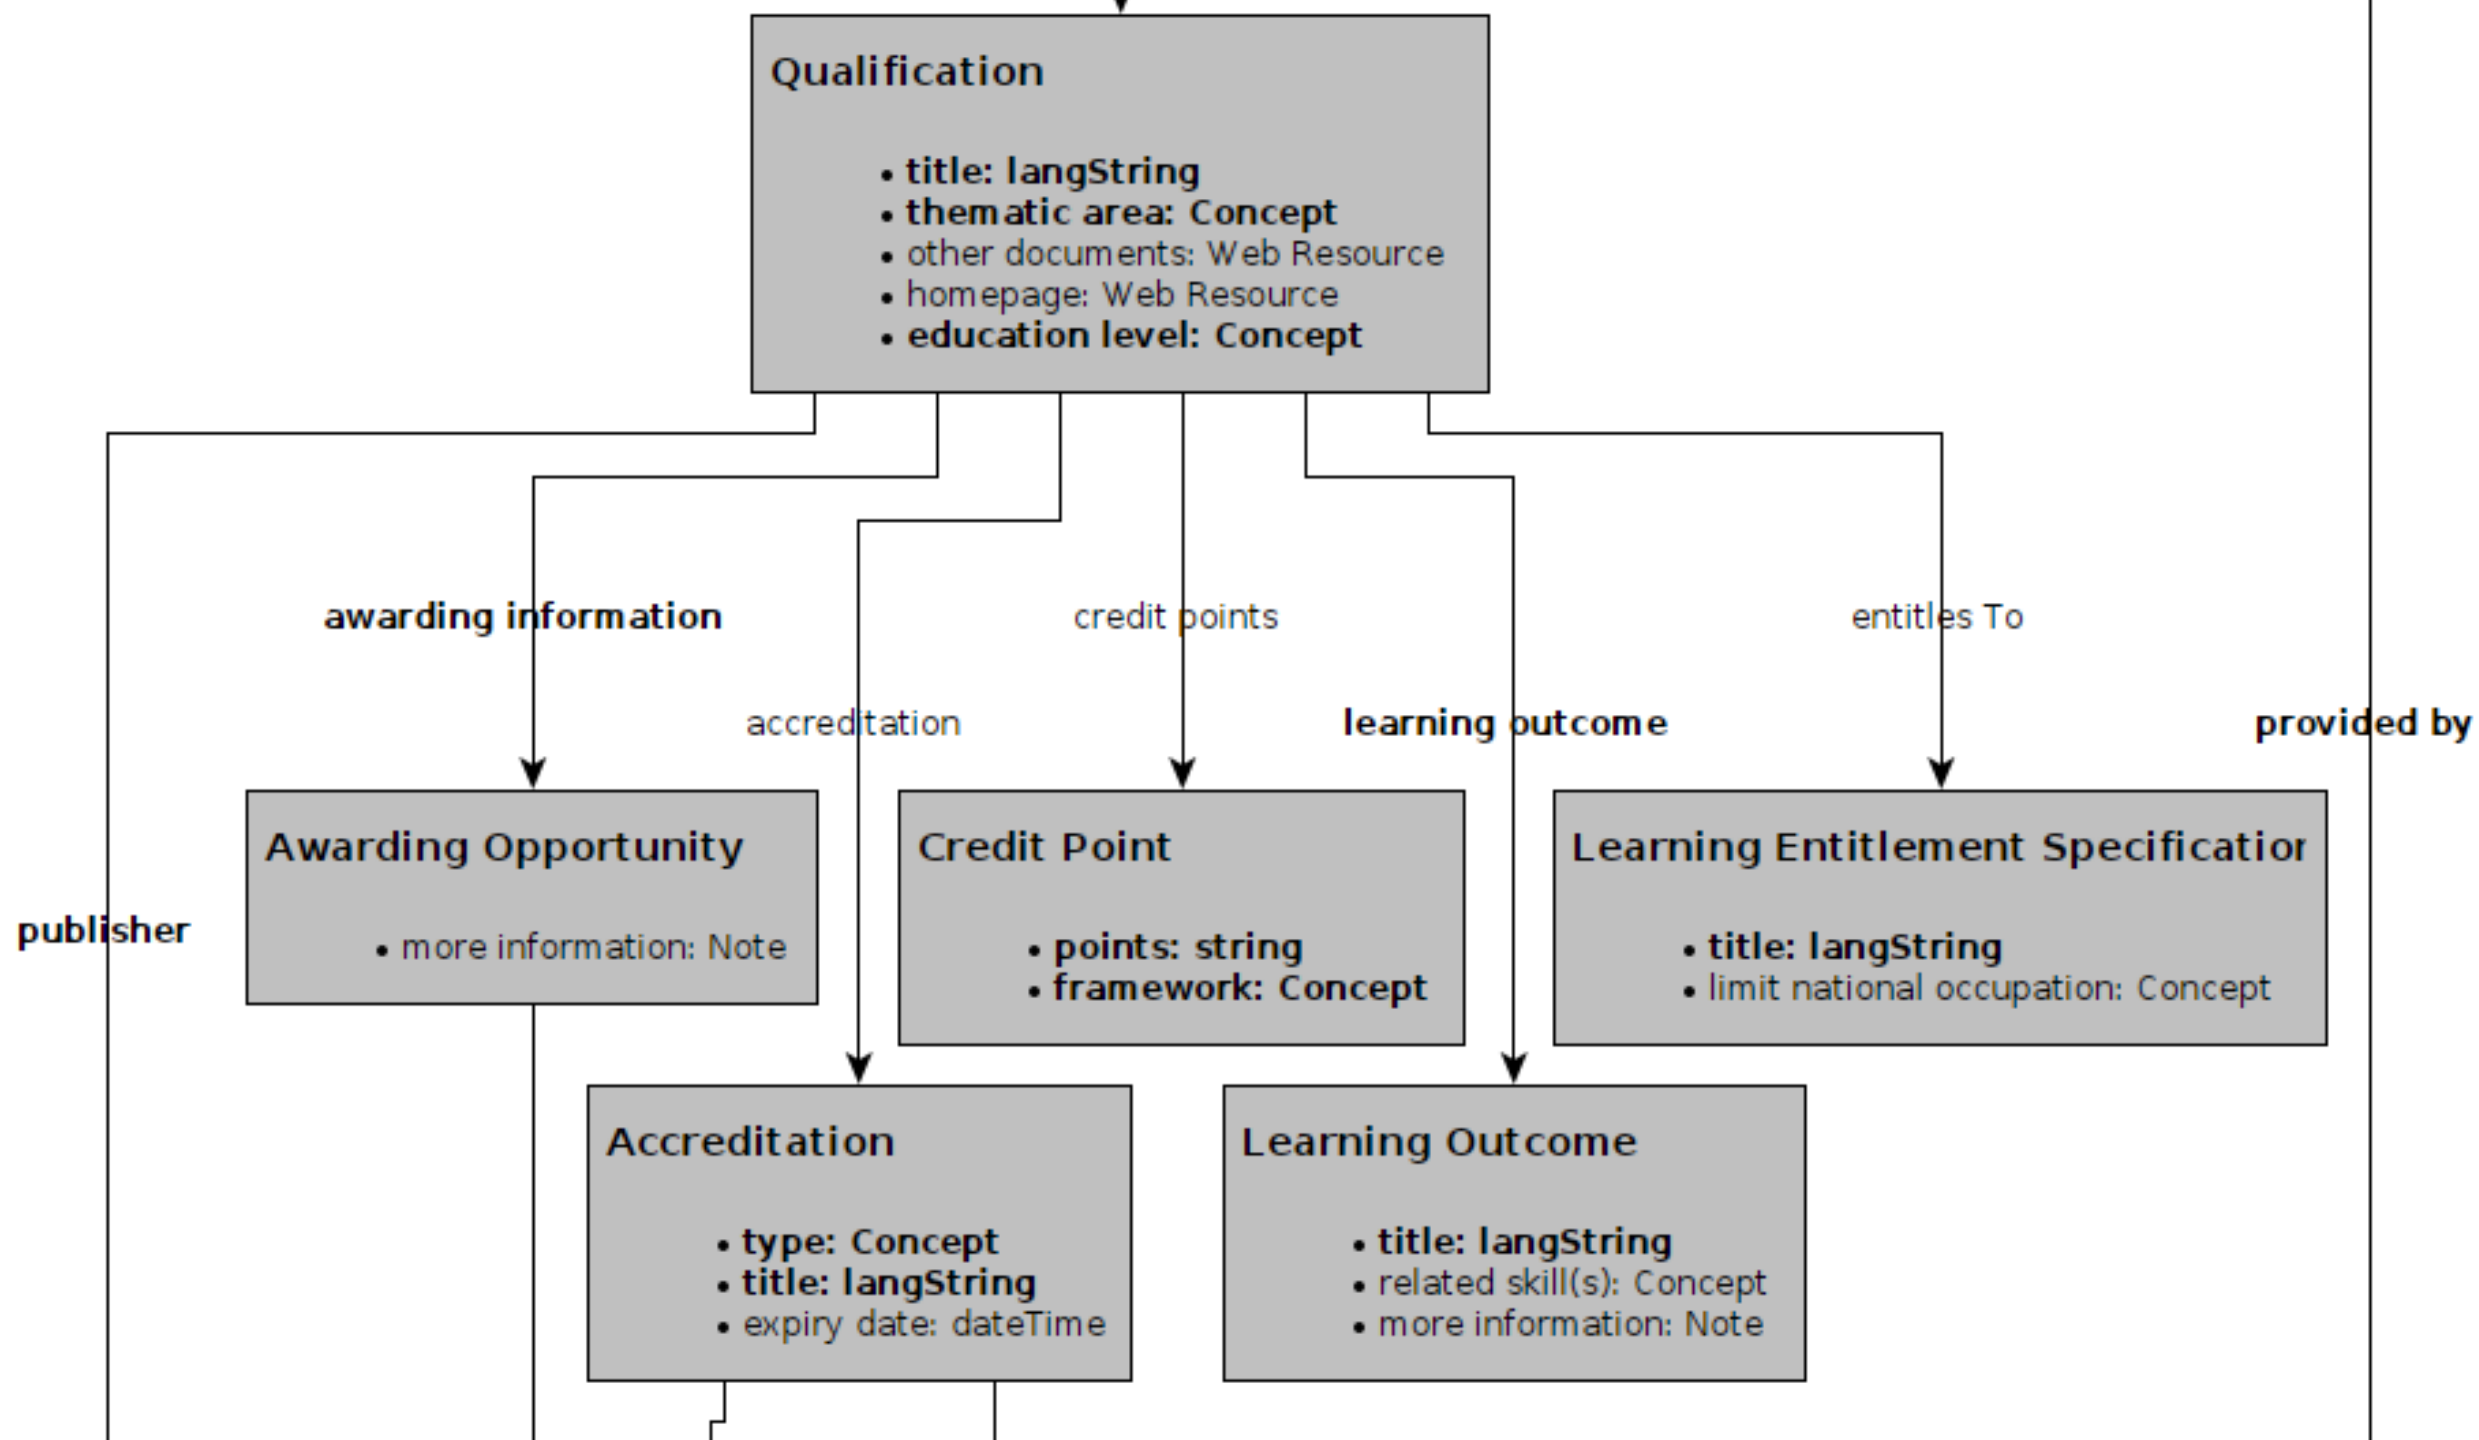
Qualification

- title: langString
- thematic area: Concept
- other documents: Web Resource
- homepage: Web Resource
- education level: Concept

awarding information

credit points

entitles To

accreditation

learning outcome

provided by

Awarding Opportunity

- more information: Note

publisher

Credit Point

- points: string
- framework: Concept

Learning Entitlement Specificatior

- title: langString
- limit national occupation: Concept

Accreditation

- type: Concept
- title: langString
- expiry date: dateTime

Learning Outcome

- title: langString
- related skill(s): Concept
- more information: Note